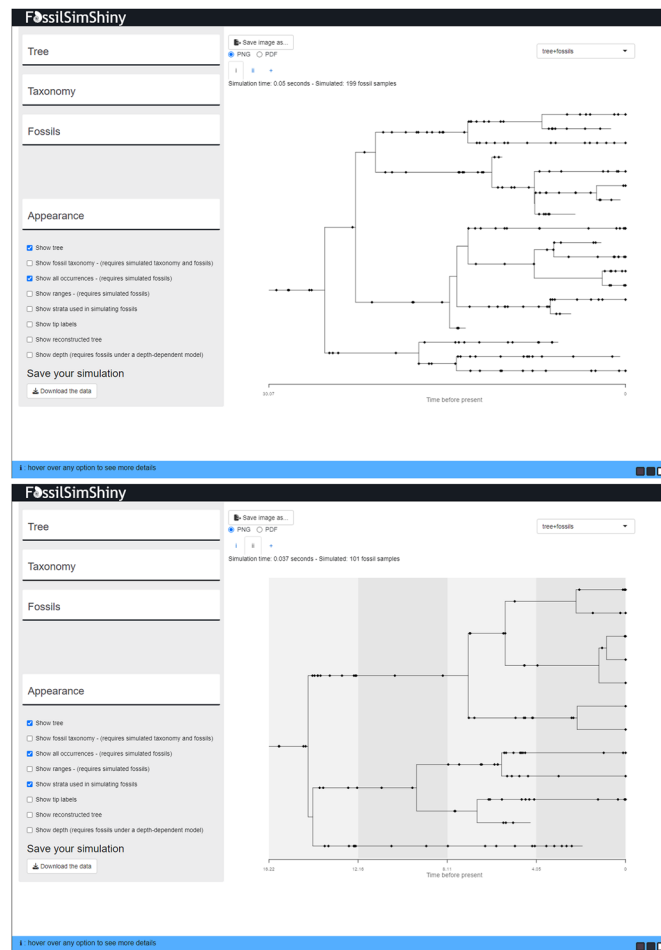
FossilSimShiny

Tree

Taxonomy

Fossils

Appearance

Show tree
Show fossil taxonomy - (requires simulated taxonomy and fossils)
Show all occurrences - (requires simulated fossils)
Show ranges - (requires simulated fossils)
Show strata used in simulating fossils
Show tip labels
Show reconstructed tree
Show depth (requires fossils under a depth-dependent model)

Save your simulation

Download the data

Save image as...
PNG PDF
- 0 +
tree+fossils

Simulation time: 0.05 seconds - Simulated: 199 fossil samples

30.07
0
Time before present

hover over any option to see more details

FossilSimShiny

Tree

Taxonomy

Fossils

Appearance

Show tree
Show fossil taxonomy - (requires simulated taxonomy and fossils)
Show all occurrences - (requires simulated fossils)
Show ranges - (requires simulated fossils)
Show strata used in simulating fossils
Show tip labels
Show reconstructed tree
Show depth (requires fossils under a depth-dependent model)

Save your simulation

Download the data

Save image as...
PNG PDF
- 0 +
tree+fossils

Simulation time: 0.037 seconds - Simulated: 101 fossil samples

16.22
12.16
8.11
4.05
0
Time before present

hover over any option to see more details